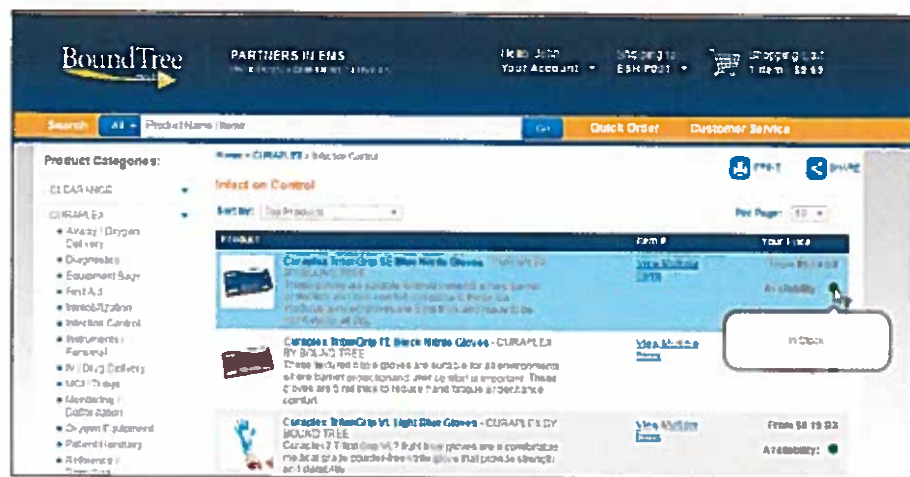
BoundTree

PARTNERS IN EMS

Hello John
Your Account ▾

Shipping to
ESH POST ▾

Shopping Cart
1 item $3.69

Search All ▾ Product Name Here Go Quick Order Customer Service

Product Categories:

CLEARANCE ▾

CURAPLEX ▾

• Airway / Oxygen Delivery
• Diagnostics
• Equipment Bags
• First Aid
• Immobilization
• Infection Control
• Instruments / Personal
• IV / Drug Delivery
• MCI / Triage
• Monitoring / Defibrillation
• Oxygen Equipment
• Patient Handling
• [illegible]

Home > CURAPLEX > Infection Control

Infection Control

PRINT SHARE

Sort By: Top Products ▾

Per Page: 10 ▾

| PRODUCT | Item # | Your Price |
|---|---|---|
| Curaplex TritonGrip SE Blue Nitrile Gloves - CURAPLEX BY BOUND TREE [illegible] | View Multiple Items | From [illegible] Availability: |
| Curaplex TritonGrip TL Black Nitrile Gloves - CURAPLEX BY BOUND TREE These textured black gloves are suitable for all environments where barrier protection and user comfort is important. These gloves are lined inside to reduce hand fatigue and enhance comfort. | View Multiple Items | |
| Curaplex TritonGrip VL Light Blue Gloves - CURAPLEX BY BOUND TREE Curaplex TritonGrip VL light blue gloves are a comfortable medical grade powder-free nitrile glove that provide strength and durability. | View Multiple Items | From $8.19 EA Availability: |

In Stock